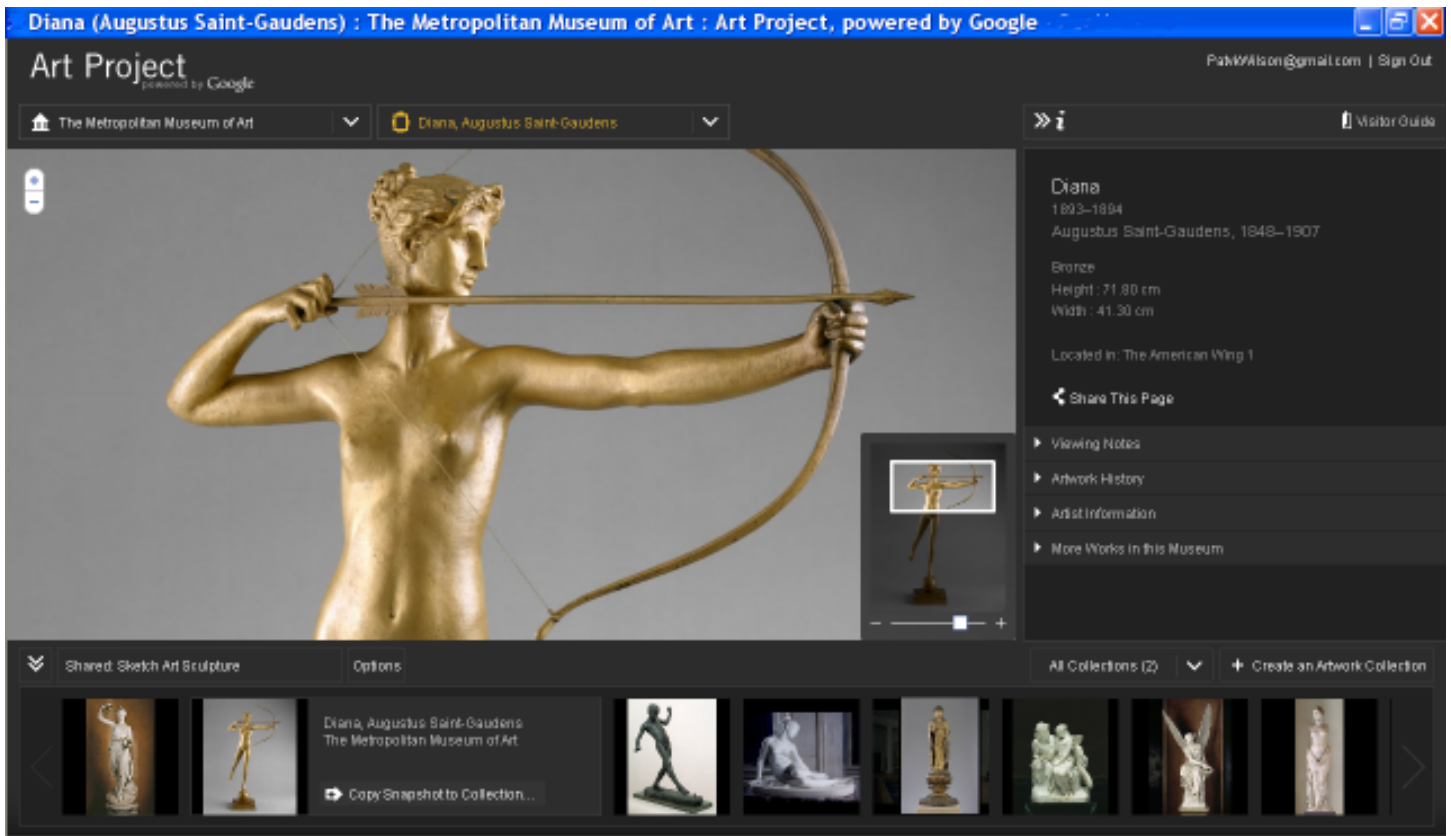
Diana (Augustus Saint-Gaudens) : The Metropolitan Museum of Art : Art Project, powered by Google

Art Project powered by Google

PatWilson@gmail.com | Sign Out

The Metropolitan Museum of Art

Diana, Augustus Saint-Gaudens

Visitor Guide

Diana
1893–1894
Augustus Saint-Gaudens, 1848–1907

Bronze
Height : 71.80 cm
Width : 41.30 cm

Located in: The American Wing 1

Share This Page

Viewing Notes

Artwork History

Artist Information

More Works in this Museum

Shared: Sketch Art Sculpture

Options

All Collections (2)

Create an Artwork Collection

Diana, Augustus Saint-Gaudens
The Metropolitan Museum of Art

Copy Snapshot to Collection...